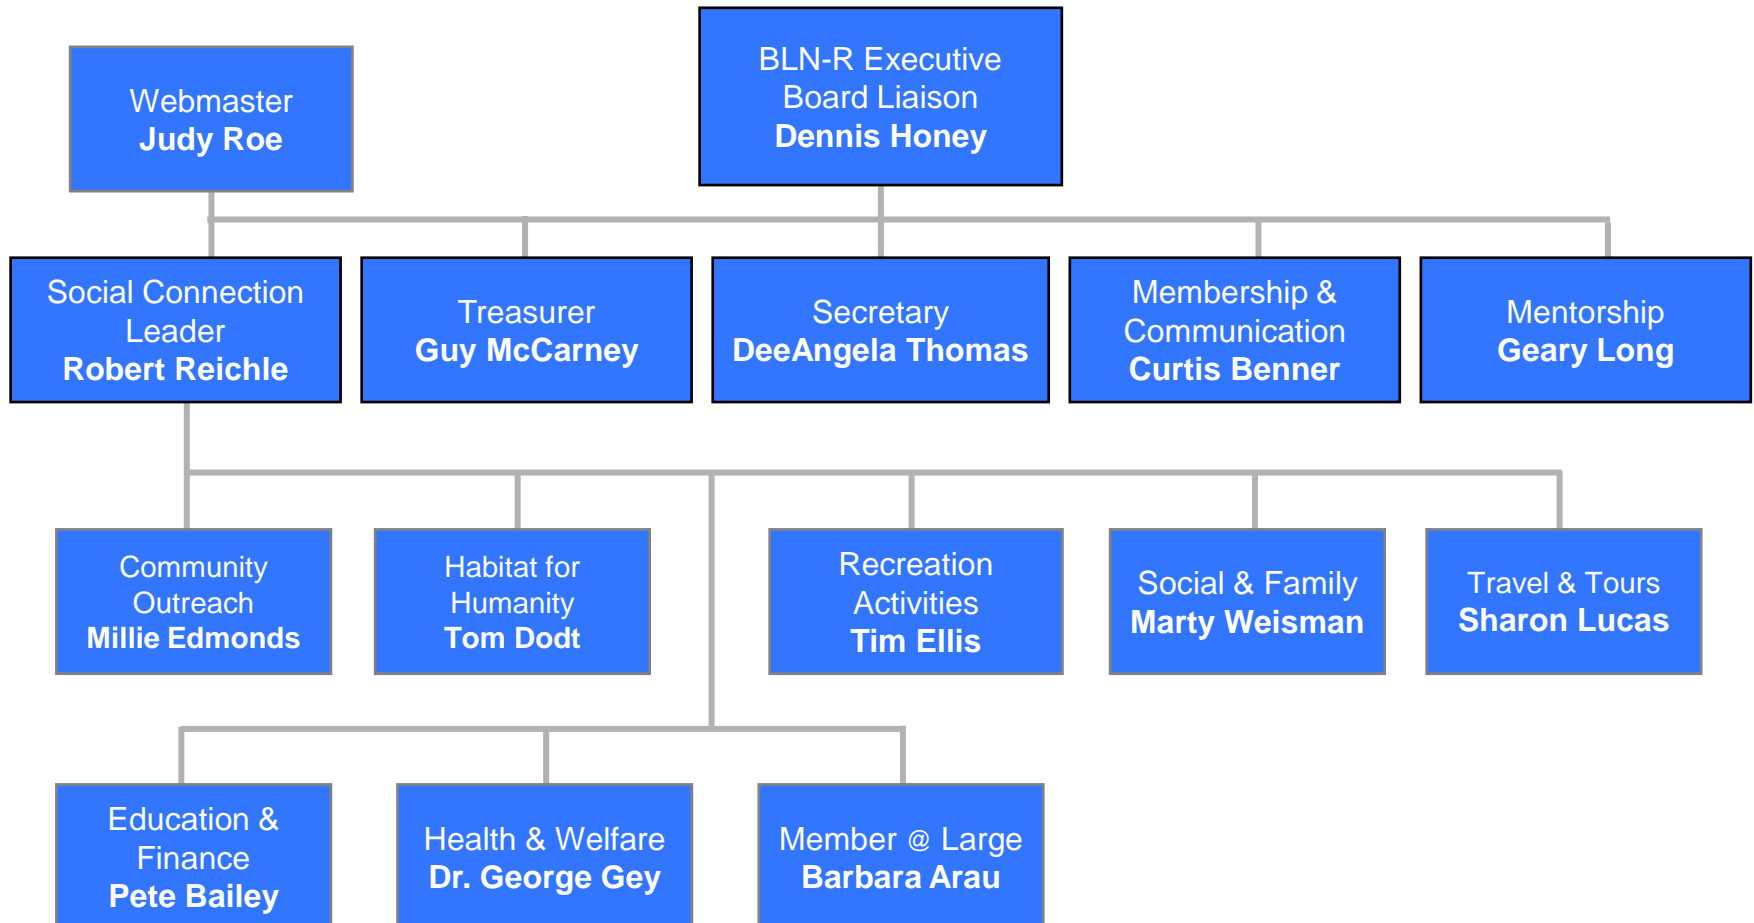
Webmaster
Judy Roe

BLN-R Executive Board Liaison
Dennis Honey

Social Connection Leader
Robert Reichle

Treasurer
Guy McCarney

Secretary
DeeAngela Thomas

Membership & Communication
Curtis Benner

Mentorship
Geary Long

Community Outreach
Millie Edmonds

Habitat for Humanity
Tom Dodt

Recreation Activities
Tim Ellis

Social & Family
Marty Weisman

Travel & Tours
Sharon Lucas

Education & Finance
Pete Bailey

Health & Welfare
Dr. George Gey

Member @ Large
Barbara Arau